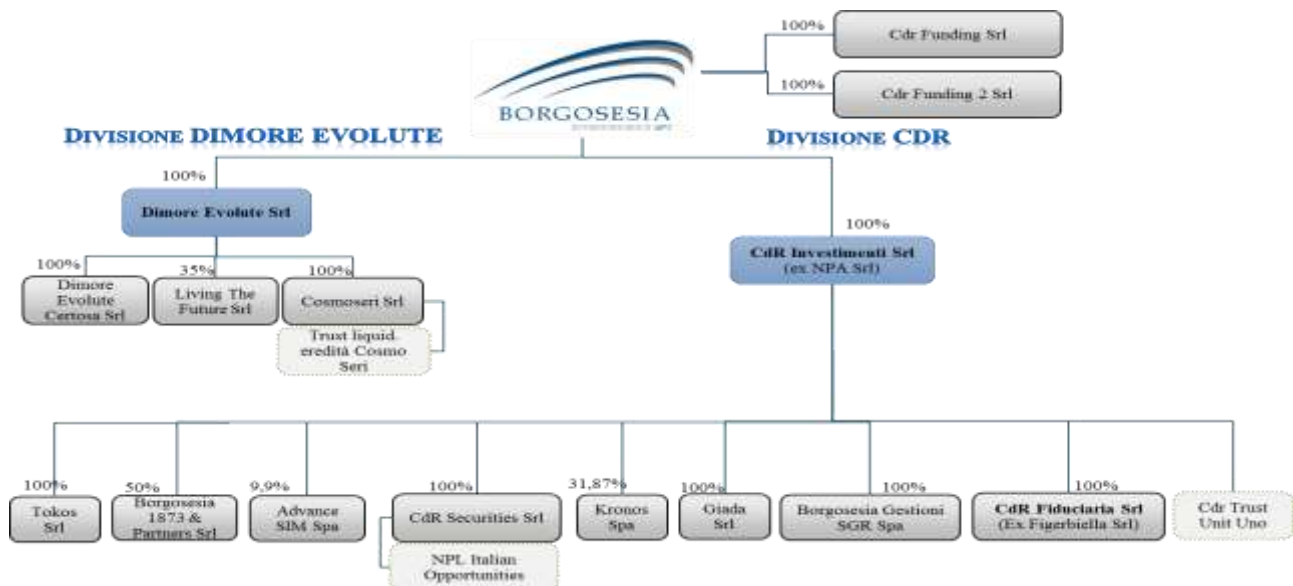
100%
Cdr Funding Srl

100%
Cdr Funding 2 Srl

BORGOSESIA

DIVISIONE DIMORE EVOLUTE

DIVISIONE CDR

100%
Dimore Evolute Srl

100%
CdR Investimenti Srl (ex NPA Srl)

100%
Dimore Evolute Certosa Srl

35%
Living The Future Srl

100%
Cosmoseri Srl

Trust liquid eredità Cosmo Seri

100%
Tokos Srl

50%
Borgosesia 1873 & Partners Srl

9,9%
Advance SIM Spa

100%
CdR Securities Srl

NPL Italian Opportunities

31,87%
Kronos Spa

100%
Giada Srl

100%
Borgosesia Gestioni SGR Spa

100%
CdR Fiduciaria Srl (Ex Figerbiella Srl)

Cdr Trust Unit Uno